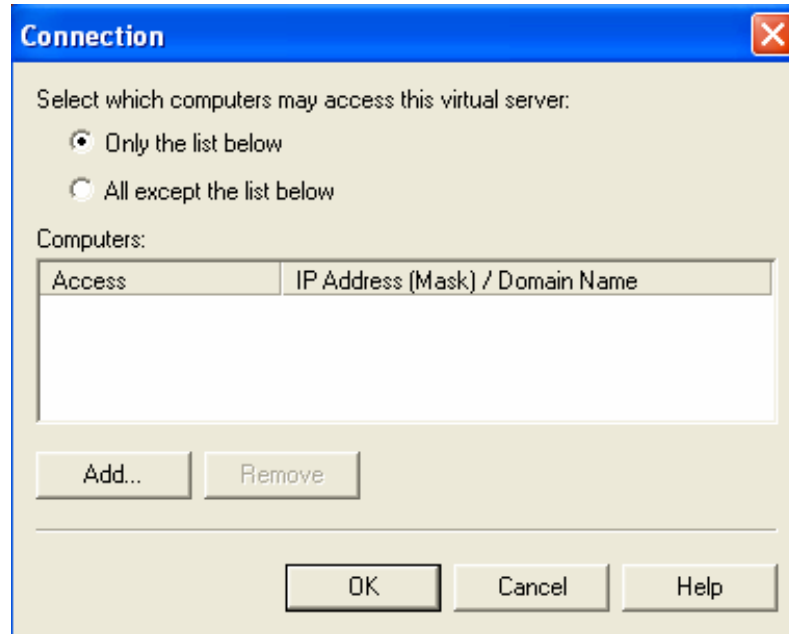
Connection

Select which computers may access this virtual server:

Only the list below

All except the list below

Computers:

| Access | IP Address (Mask) / Domain Name |
|---|---|

Add...

Remove

OK

Cancel

Help